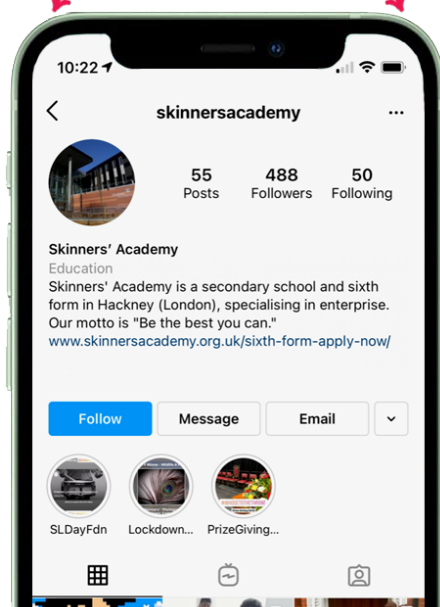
10:22

skinnersacademy

55
Posts

488
Followers

50
Following

Skinners' Academy
Education
Skinners' Academy is a secondary school and sixth form in Hackney (London), specialising in enterprise. Our motto is "Be the best you can."
www.skinnersacademy.org.uk/sixth-form-apply-now/

Follow
Message
Email

SLDayFdn
Lockdown...
PrizeGiving...